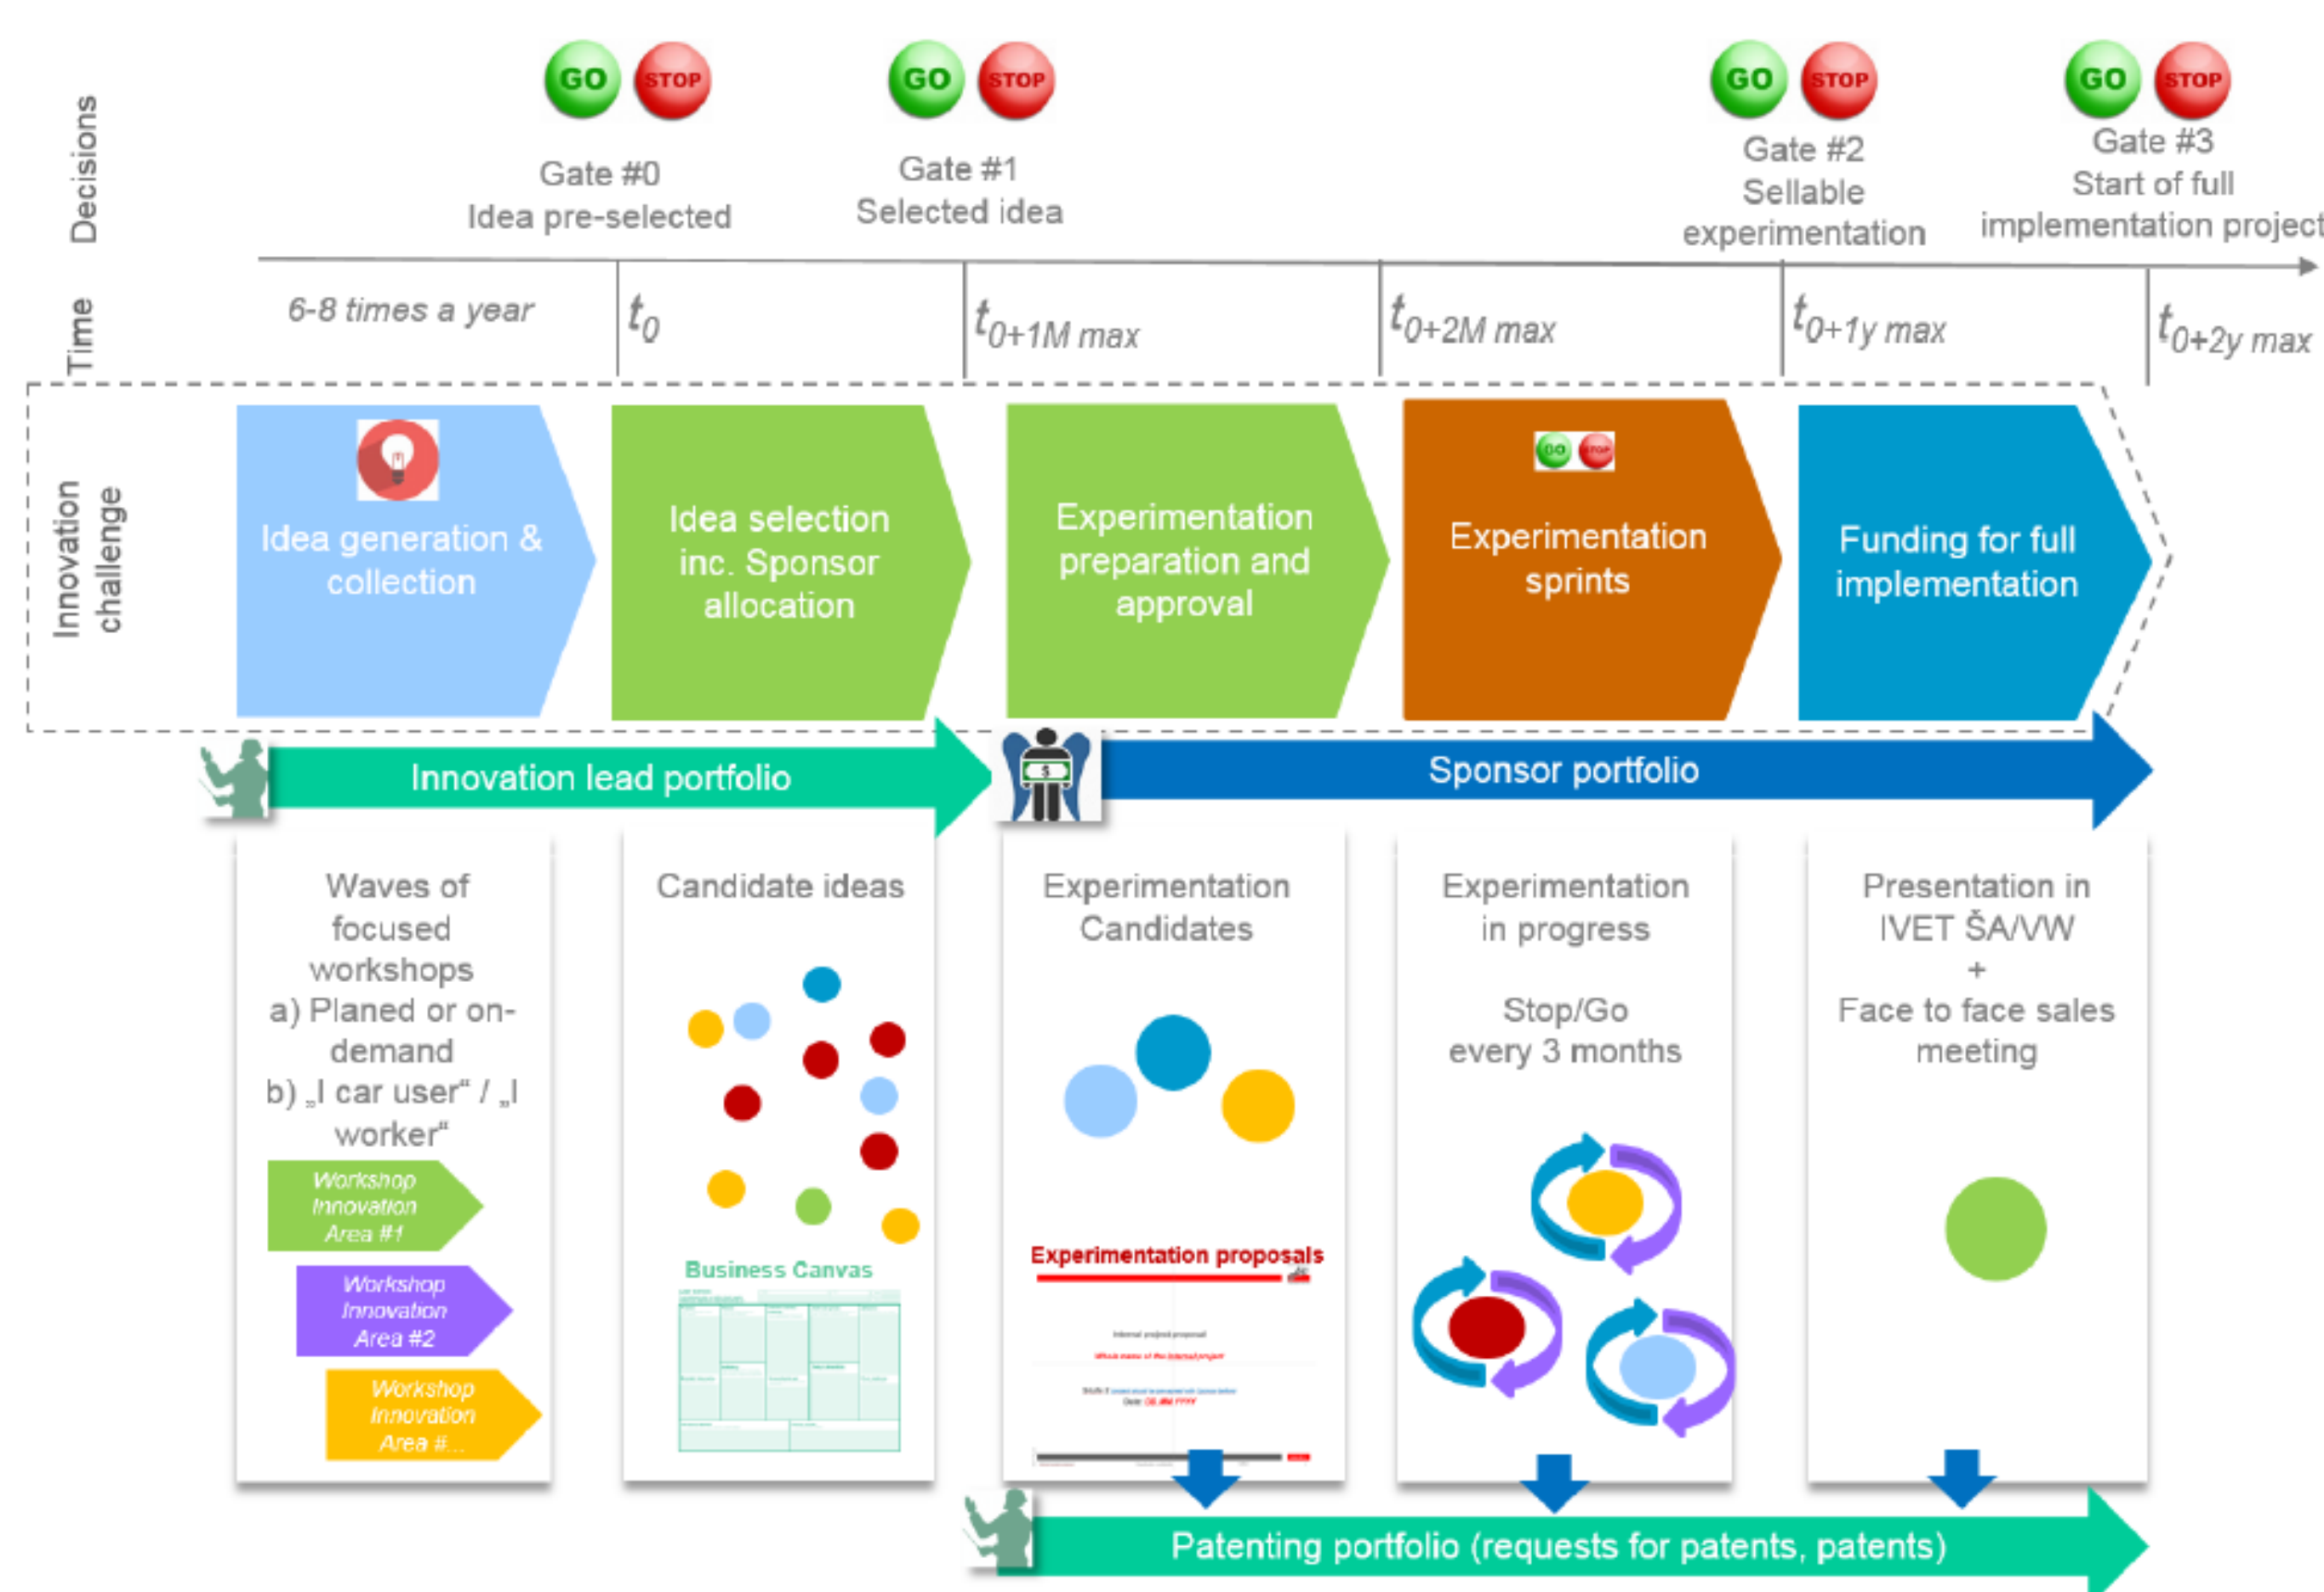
Decisions

GO STOP
Gate #0
Idea pre-selected

GO STOP
Gate #1
Selected idea

GO STOP
Gate #2
Sellable experimentation

GO STOP
Gate #3
Start of full implementation project

Time

6-8 times a year

$t_0$

$t_{0+1M\ max}$

$t_{0+2M\ max}$

$t_{0+1y\ max}$

$t_{0+2y\ max}$

Innovation challenge

Idea generation & collection

Idea selection inc. Sponsor allocation

Experimentation preparation and approval

GO STOP
Experimentation sprints

Funding for full implementation

Innovation lead portfolio

Sponsor portfolio

Waves of focused workshops
a) Planed or on-demand
b) „I car user“ / „I worker“

Workshop Innovation Area #1

Workshop Innovation Area #2

Workshop Innovation Area #...

Candidate ideas

Business Canvas

Experimentation Candidates

Experimentation proposals

Experimentation in progress

Stop/Go every 3 months

Presentation in IVET ŠA/VW
+
Face to face sales meeting

Patenting portfolio (requests for patents, patents)